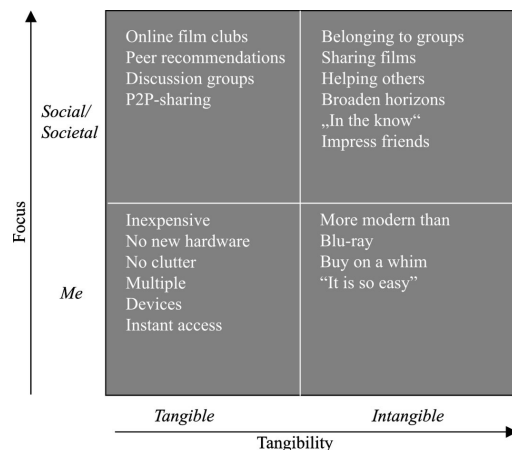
Focus

Social/ Societal

Online film clubs
Peer recommendations
Discussion groups
P2P-sharing

Belonging to groups
Sharing films
Helping others
Broaden horizons
„In the know“
Impress friends

Me

Inexpensive
No new hardware
No clutter
Multiple
Devices
Instant access

More modern than
Blu-ray
Buy on a whim
“It is so easy”

Tangible

Intangible

Tangibility